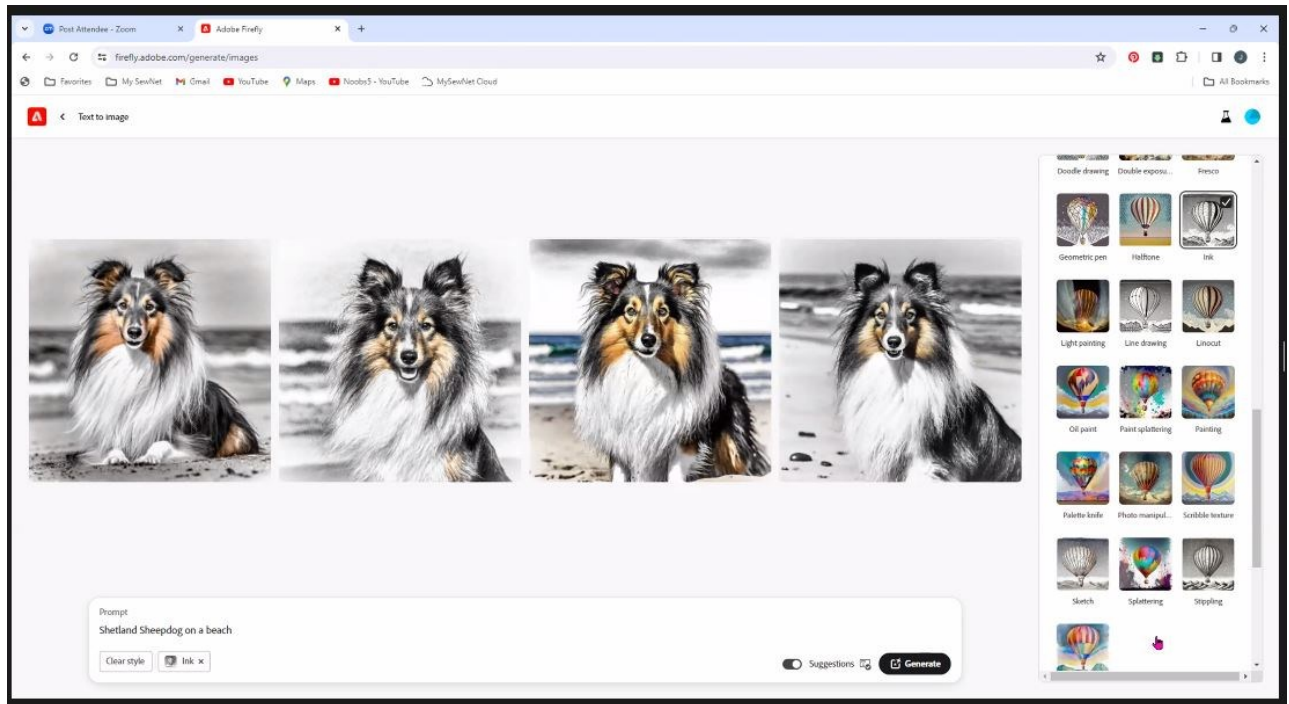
Post Attendee - Zoom
Adobe Firefly
firefly.adobe.com/generate/images
Favorites My SewNet Gmail YouTube Maps Noobs5 - YouTube MySewNet Cloud
All Bookmarks
Text to image

Doodle drawing
Double exposu...
Fresco
Geometric pen
Halftone
Ink
Light painting
Line drawing
Linocut
Oil paint
Paint splattering
Painting
Palette knife
Photo manipul...
Scribble texture
Sketch
Splattering
Stippling

Prompt
Shetland Sheepdog on a beach
Clear style
Ink ×
Suggestions
Generate